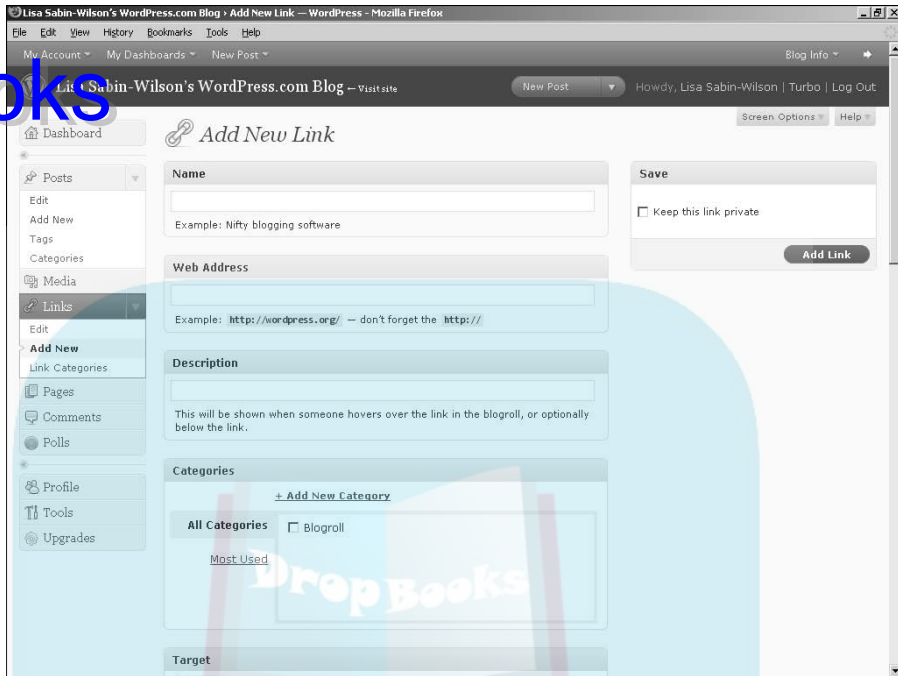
Lisa Sabin-Wilson's WordPress.com Blog › Add New Link — WordPress - Mozilla Firefox

File Edit View History Bookmarks Tools Help

My Account My Dashboards New Post Blog Info

oks

Lisa Sabin-Wilson's WordPress.com Blog — Visit site

New Post

Howdy, Lisa Sabin-Wilson | Turbo | Log Out

Screen Options Help

Dashboard

Posts
Edit
Add New
Tags
Categories

Media

Links
Edit
Add New
Link Categories

Pages

Comments

Polls

Profile

Tools

Upgrades

Add New Link

Name

Example: Nifty blogging software

Web Address

Example: http://wordpress.org/ — don't forget the http://

Description

This will be shown when someone hovers over the link in the blogroll, or optionally below the link.

Categories

+ Add New Category

All Categories

Blogroll

Most Used

DropBooks

Target

Save

Keep this link private

Add Link